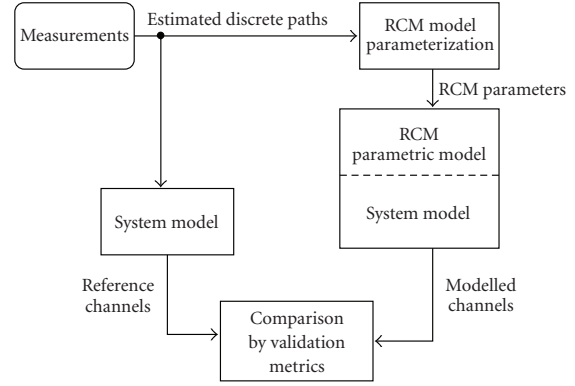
Measurements

Estimated discrete paths

RCM model parameterization

RCM parameters

RCM parametric model

System model

System model

Reference channels

Modelled channels

Comparison by validation metrics